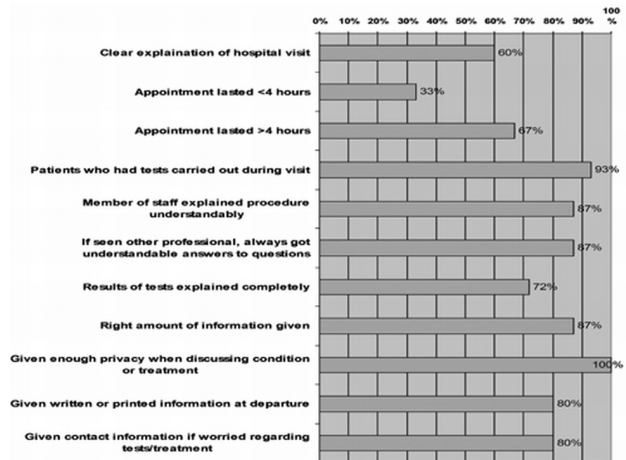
0% 10% 20% 30% 40% 50% 60% 70% 80% 90% 100 %

Clear explaination of hospital visit 60%

Appointment lasted <4 hours 33%

Appointment lasted >4 hours 67%

Patients who had tests carried out during visit 93%

Member of staff explained procedure understandably 87%

If seen other professional, always got understandable answers to questions 87%

Results of tests explained completely 72%

Right amount of information given 87%

Given enough privacy when discussing condition or treatment 100%

Given written or printed information at departure 80%

Given contact information if worried regarding tests/treatment 80%